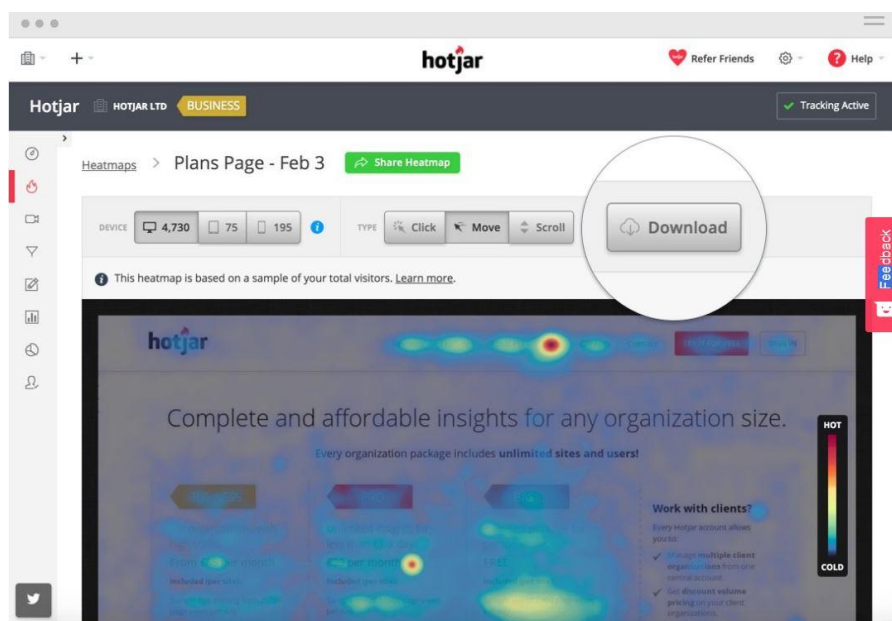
hotjar

Refer Friends

Help

Hotjar HOTJAR LTD BUSINESS

Tracking Active

Heatmaps > Plans Page - Feb 3

Share Heatmap

DEVICE 4,730 75 195

TYPE Click Move Scroll

Download

This heatmap is based on a sample of your total visitors. Learn more.

Feedback

hotjar

Complete and affordable insights for any organization size.

Every organization package includes unlimited sites and users!

HOT

COLD

Work with clients?

Every Hotjar account allows you to:

Manage multiple client organizations from one central account.

Get discount volume pricing on your client organizations.

FREE

per month

Included services

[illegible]